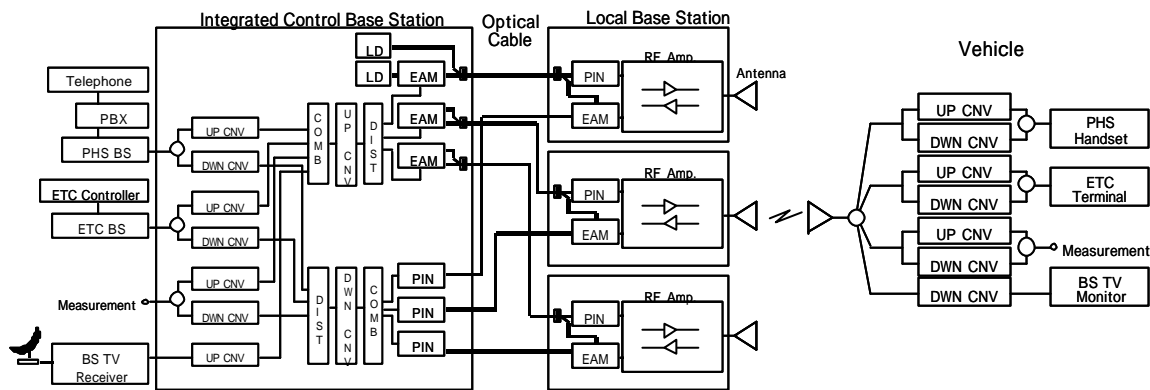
Integrated Control Base Station

Optical Cable

Local Base Station

Vehicle

Telephone

PBX

PHS BS

ETC Controller

ETC BS

Measurement

BS TV Receiver

UP CNV

DWN CNV

UP CNV

DWN CNV

UP CNV

DWN CNV

UP CNV

C O M B

U P C N V

D I S T

D I S T

D W N C N V

C O M B

LD

LD

EAM

EAM

EAM

PIN

PIN

PIN

RF Amp.

PIN

EAM

Antenna

RF Amp.

PIN

EAM

RF Amp.

PIN

EAM

UP CNV

DWN CNV

PHS Handset

UP CNV

DWN CNV

ETC Terminal

UP CNV

DWN CNV

Measurement

DWN CNV

BS TV Monitor